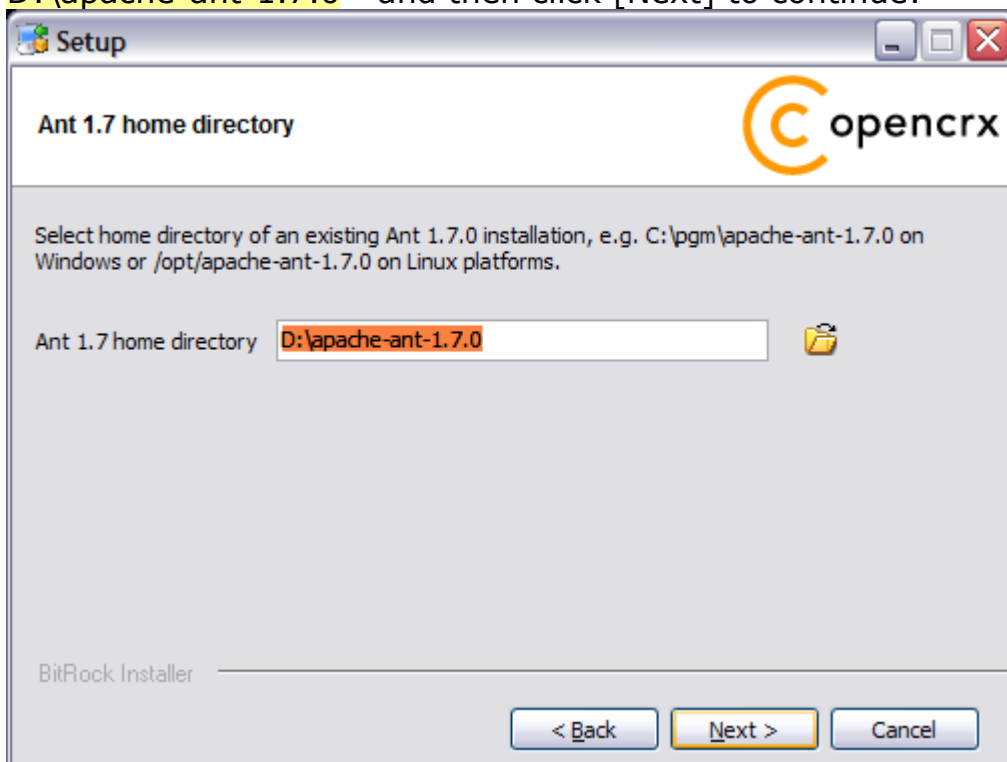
D:\apache-ant-1.7.0" and then click [Next] to continue.

Setup

Ant 1.7 home directory

opencrx

Select home directory of an existing Ant 1.7.0 installation, e.g. C:\pgm\apache-ant-1.7.0 on Windows or /opt/apache-ant-1.7.0 on Linux platforms.

Ant 1.7 home directory D:\apache-ant-1.7.0

BitRock Installer

< Back Next > Cancel